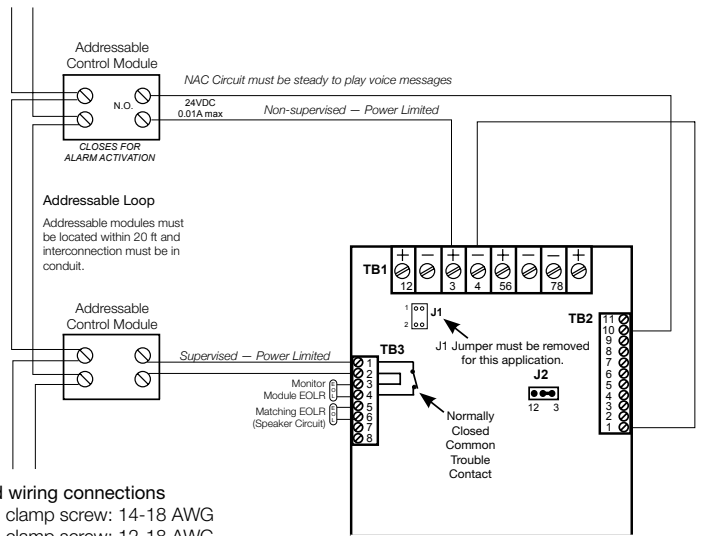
Addressable Control Module

N.O.

24VDC
0.01A max

NAC Circuit must be steady to play voice messages

Non-supervised — Power Limited

CLOSES FOR ALARM ACTIVATION

Addressable Loop

Addressable modules must be located within 20 ft and interconnection must be in conduit.

TB1
+ − + − + − − +
12 3 4 56 78

1
2
J1

J1 Jumper must be removed for this application.

TB2
11
10
9
8
7
6
5
4
3
2
1

Addressable Control Module

Supervised — Power Limited

TB3
1
2
3
4
5
6
7
8

Monitor Module EOLR

Matching EOLR (Speaker Circuit)

J2
12 3

Normally Closed Common Trouble Contact

l wiring connections
clamp screw: 14-18 AWG
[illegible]